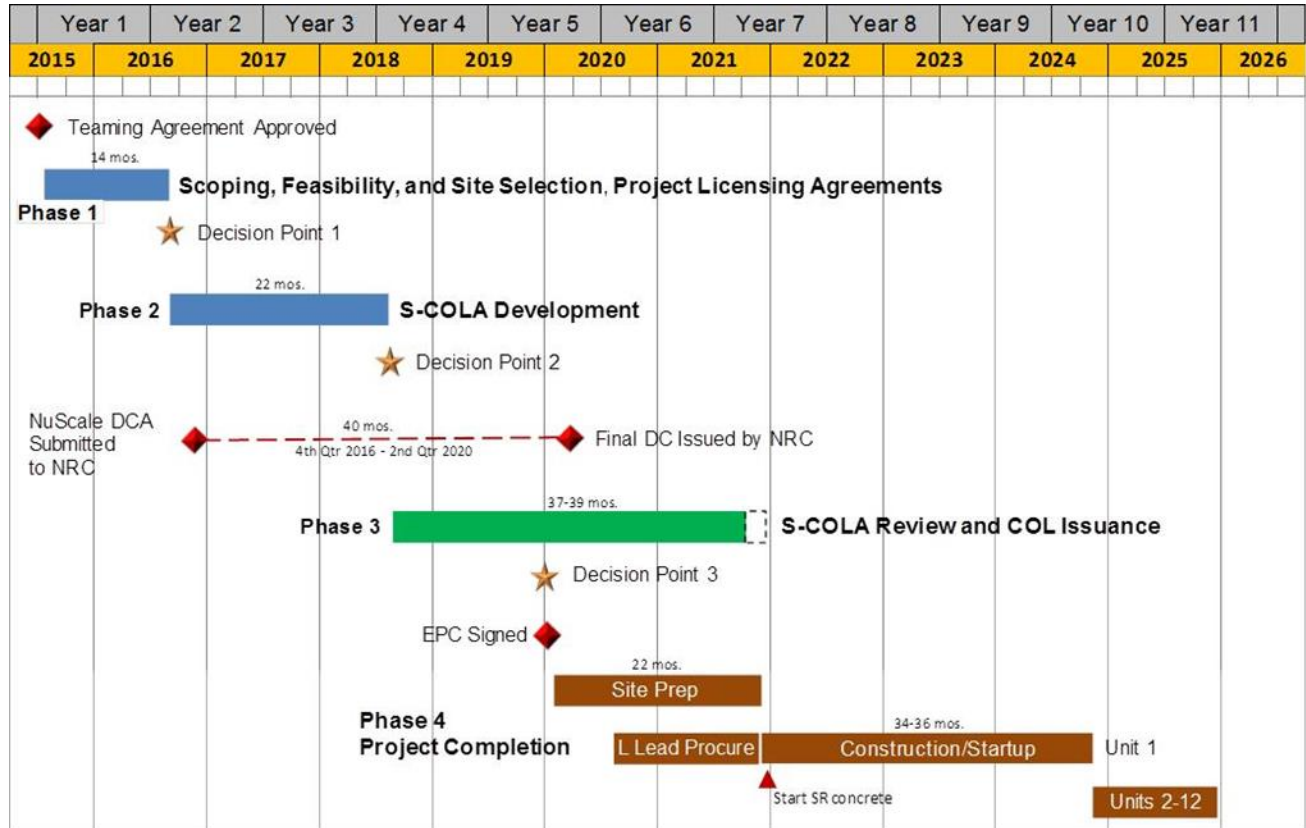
| Year 1 | Year 2 | Year 3 | Year 4 | Year 5 | Year 6 | Year 7 | Year 8 | Year 9 | Year 10 | Year 11 |
|---|---|---|---|---|---|---|---|---|---|---|

2015 2016 2017 2018 2019 2020 2021 2022 2023 2024 2025 2026

Teaming Agreement Approved

14 mos.

Scoping, Feasibility, and Site Selection, Project Licensing Agreements

Phase 1

Decision Point 1

22 mos.

Phase 2

S-COLA Development

Decision Point 2

NuScale DCA Submitted to NRC

40 mos.

4th Qtr 2016 - 2nd Qtr 2020

Final DC Issued by NRC

37-39 mos.

Phase 3

S-COLA Review and COL Issuance

Decision Point 3

EPC Signed

22 mos.

Site Prep

Phase 4
Project Completion

34-36 mos.

L Lead Procure

Construction/Startup

Unit 1

Start SR concrete

Units 2-12